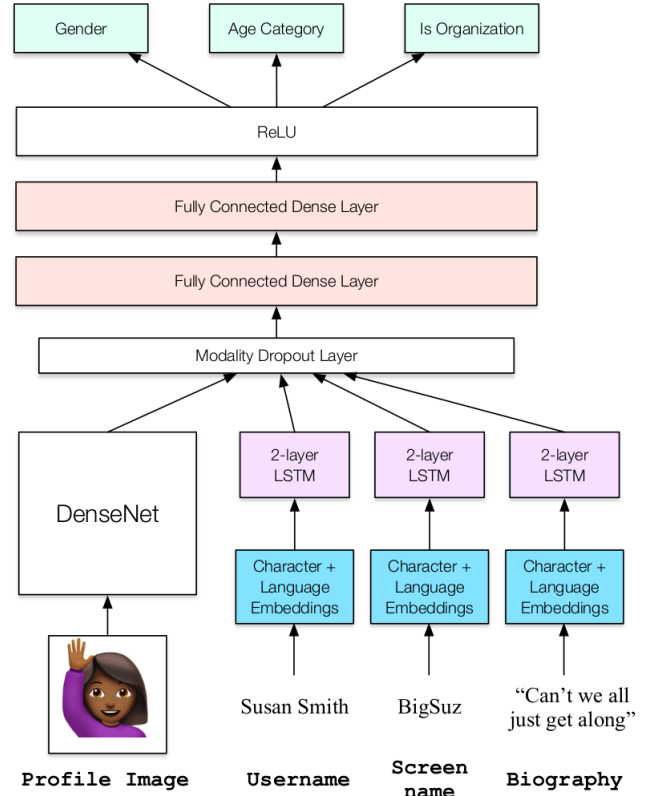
Gender

Age Category

Is Organization

ReLU

Fully Connected Dense Layer

Fully Connected Dense Layer

Modality Dropout Layer

DenseNet

2-layer LSTM

2-layer LSTM

2-layer LSTM

Character + Language Embeddings

Character + Language Embeddings

Character + Language Embeddings

Susan Smith

BigSuz

"Can't we all just get along"

Profile Image

Username

Screen name

Biography